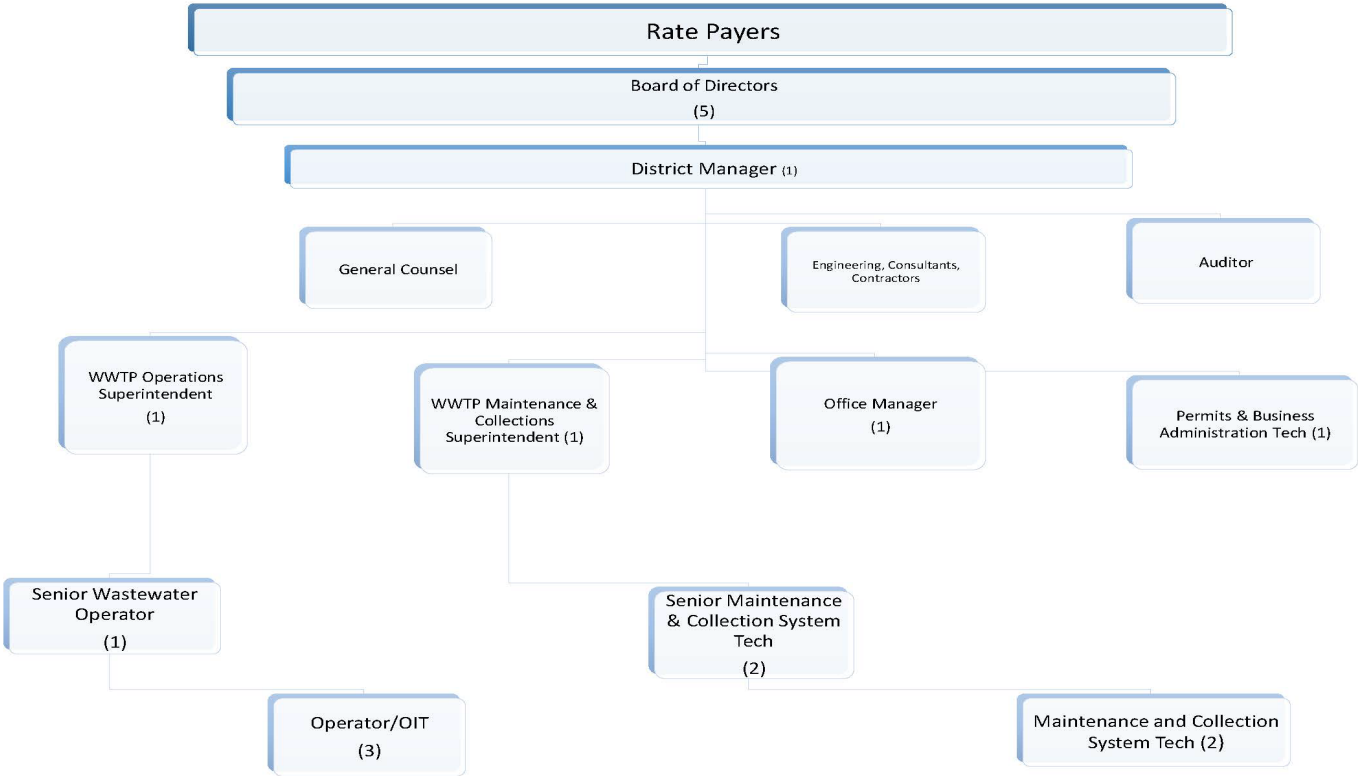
Rate Payers

Board of Directors
(5)

District Manager (1)

General Counsel

Engineering, Consultants, Contractors

Auditor

WWTP Operations Superintendent
(1)

WWTP Maintenance & Collections Superintendent (1)

Office Manager
(1)

Permits & Business Administration Tech (1)

Senior Wastewater Operator
(1)

Senior Maintenance & Collection System Tech
(2)

Operator/OIT
(3)

Maintenance and Collection System Tech (2)